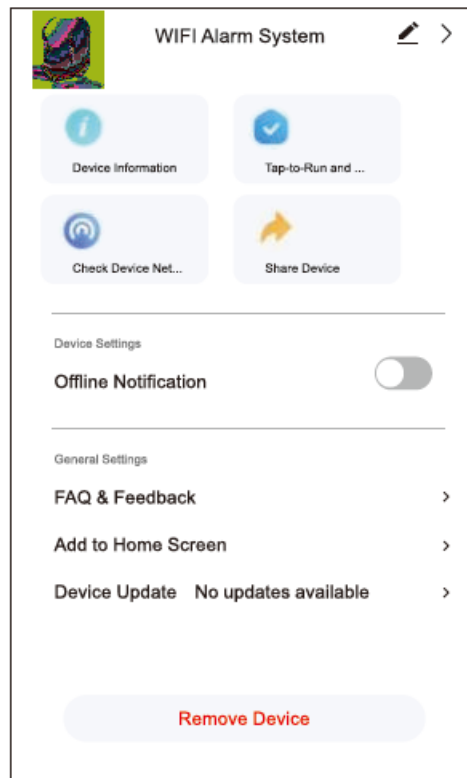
WIFI Alarm System

Device Information

Tap-to-Run and ...

Check Device Net...

Share Device

Device Settings

Offline Notification

General Settings

FAQ & Feedback

Add to Home Screen

Device Update No updates available

Remove Device